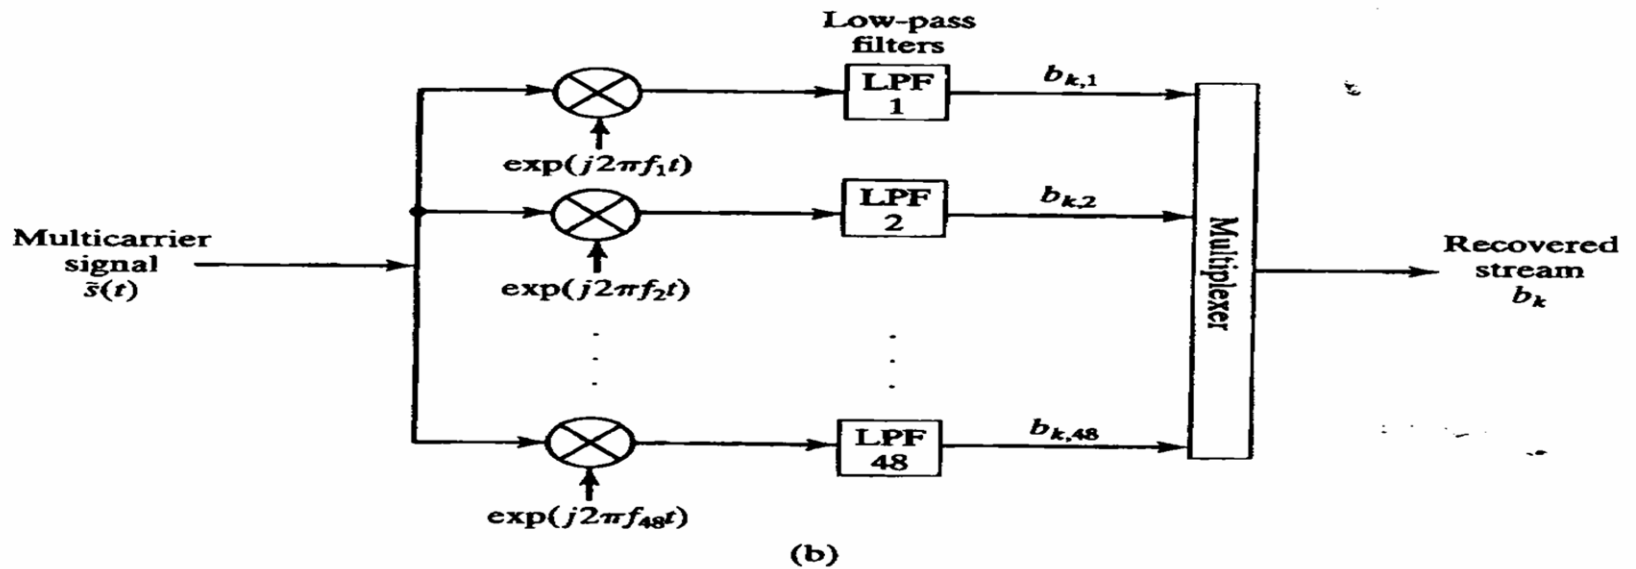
Low-pass filters

LPF 1

$b_{k,1}$

$\exp(j2\pi f_1 t)$

LPF 2

$b_{k,2}$

Multicarrier signal $\tilde{s}(t)$

$\exp(j2\pi f_2 t)$

Multiplexer

Recovered stream $b_k$

LPF 48

$b_{k,48}$

$\exp(j2\pi f_{48} t)$

(b)